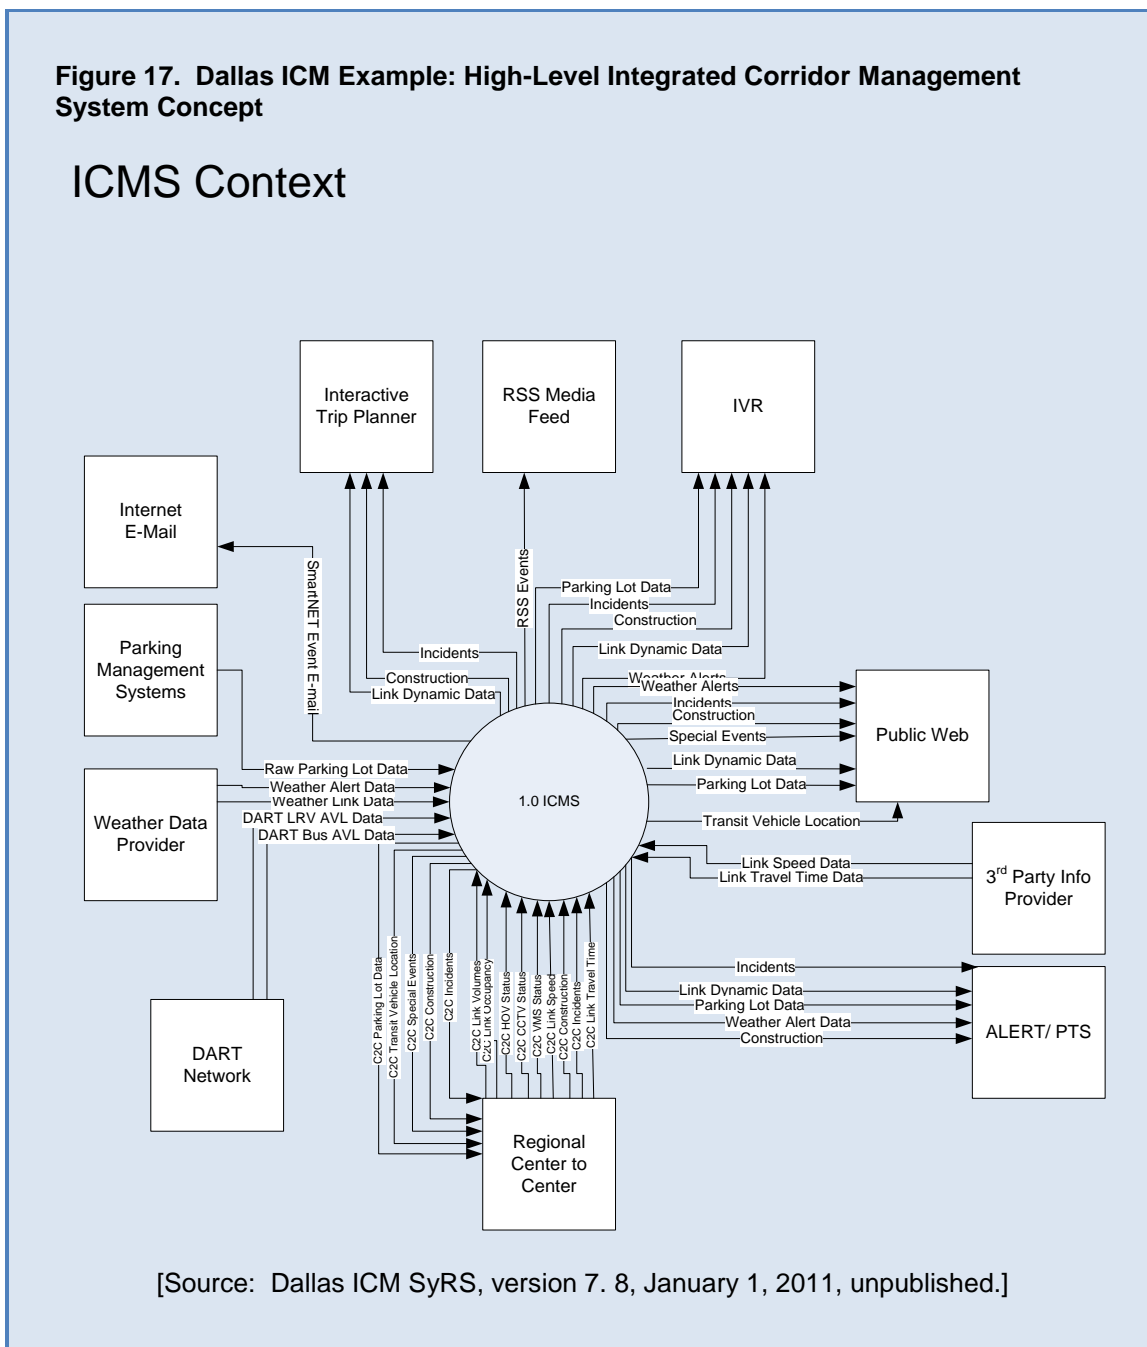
Figure 17. Dallas ICM Example: High-Level Integrated Corridor Management System Concept

ICMS Context

Interactive Trip Planner

RSS Media Feed

IVR

Internet E-Mail

Parking Management Systems

Weather Data Provider

DART Network

1.0 ICMS

Public Web

3$^{rd}$ Party Info Provider

ALERT/ PTS

Regional Center to Center

SmartNET Event E-mail

RSS Events

Parking Lot Data
Incidents
Construction
Link Dynamic Data
Weather Alerts

Incidents
Construction
Link Dynamic Data

Weather Alerts
Incidents
Construction
Special Events
Link Dynamic Data
Parking Lot Data
Transit Vehicle Location

Raw Parking Lot Data
Weather Alert Data
Weather Link Data
DART LRV AVL Data
DART Bus AVL Data

Link Speed Data
Link Travel Time Data

Incidents
Link Dynamic Data
Parking Lot Data
Weather Alert Data
Construction

C2C Parking Lot Data
C2C Transit Vehicle Location
C2C Special Events
C2C Construction
C2C Incidents
C2C Link Volumes
C2C Link Occupancy
C2C HOV Status
C2C CCTV Status
C2C VMS Status
C2C Link Speed
C2C Construction
C2C Incidents
C2C Link Travel Time

[Source: Dallas ICM SyRS, version 7. 8, January 1, 2011, unpublished.]